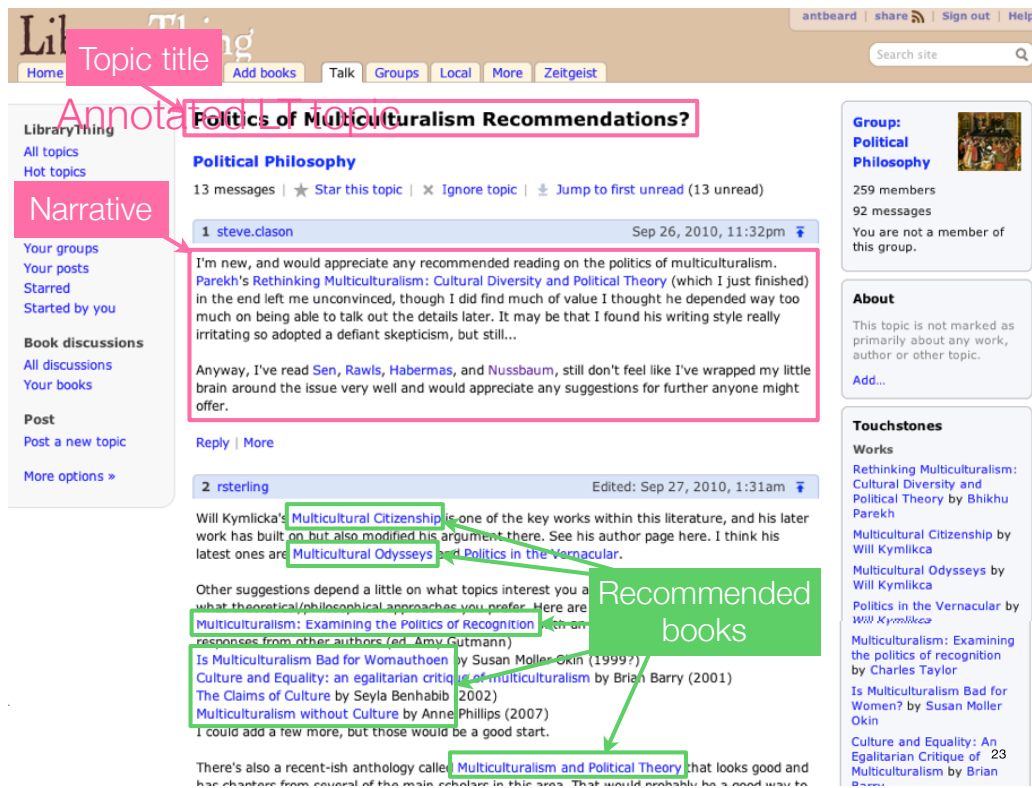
LibraryThing

antbeard | share | Sign out | Help

Search site

Home | Add books | Talk | Groups | Local | More | Zeitgeist

Topic title

Annotated LT topic

LibraryThing
All topics
Hot topics

Narrative

Your groups
Your posts
Starred
Started by you

Book discussions
All discussions
Your books

Post
Post a new topic

More options »

Politics of Multiculturalism Recommendations?

Political Philosophy

13 messages | Star this topic | Ignore topic | Jump to first unread (13 unread)

1 steve.clason Sep 26, 2010, 11:32pm

I'm new, and would appreciate any recommended reading on the politics of multiculturalism. Parekh's Rethinking Multiculturalism: Cultural Diversity and Political Theory (which I just finished) in the end left me unconvinced, though I did find much of value I thought he depended way too much on being able to talk out the details later. It may be that I found his writing style really irritating so adopted a defiant skepticism, but still...

Anyway, I've read Sen, Rawls, Habermas, and Nussbaum, still don't feel like I've wrapped my little brain around the issue very well and would appreciate any suggestions for further anyone might offer.

Reply | More

2 rsterling Edited: Sep 27, 2010, 1:31am

Will Kymlicka's Multicultural Citizenship is one of the key works within this literature, and his later work has built on but also modified his argument there. See his author page here. I think his latest ones are Multicultural Odysseys and Politics in the Vernacular.

Other suggestions depend a little on what topics interest you a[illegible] what theoretical/philosophical approaches you prefer. Here are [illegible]
Multiculturalism: Examining the Politics of Recognition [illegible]th an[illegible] responses from other authors (ed. Amy Gutmann)
Is Multiculturalism Bad for Womauthoen by Susan Moller Okin (1999?)
Culture and Equality: an egalitarian critique of multiculturalism by Brian Barry (2001)
The Claims of Culture by Seyla Benhabib (2002)
Multiculturalism without Culture by Anne Phillips (2007)
I could add a few more, but those would be a good start.

There's also a recent-ish anthology called Multiculturalism and Political Theory that looks good and has chapters from several of the main scholars in this area. That would probably be a good way to

Recommended books

Group: Political Philosophy
259 members
92 messages
You are not a member of this group.

About
This topic is not marked as primarily about any work, author or other topic.
Add...

Touchstones
Works
Rethinking Multiculturalism: Cultural Diversity and Political Theory by Bhikhu Parekh
Multicultural Citizenship by Will Kymlikca
Multicultural Odysseys by Will Kymlikca
Politics in the Vernacular by Will Kymlikca
Multiculturalism: Examining the politics of recognition by Charles Taylor
Is Multiculturalism Bad for Women? by Susan Moller Okin
Culture and Equality: An Egalitarian Critique of Multiculturalism by Brian Barry

23